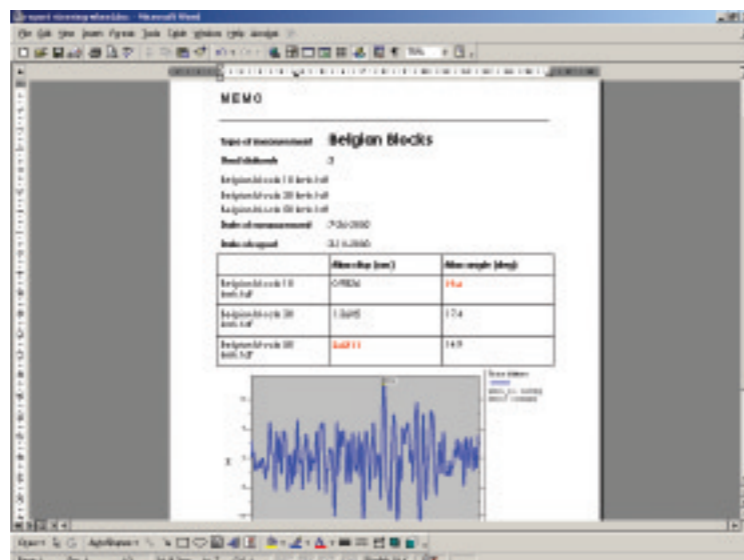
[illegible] - Microsoft Word

File Edit View Insert Format Tools Table Window Help

MEMO

Type of measurement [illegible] Belgian Blocks

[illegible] 3

Belgian blocks 1 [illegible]

Belgian blocks 2 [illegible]

Belgian blocks 3 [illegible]

Date of measurement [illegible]

Date of report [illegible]

| | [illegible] | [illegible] |
|---|---|---|
| Belgian blocks 1 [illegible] | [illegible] | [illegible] |
| Belgian blocks 2 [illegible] | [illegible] | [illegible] |
| Belgian blocks 3 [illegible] | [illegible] | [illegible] |

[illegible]

Draw AutoShapes